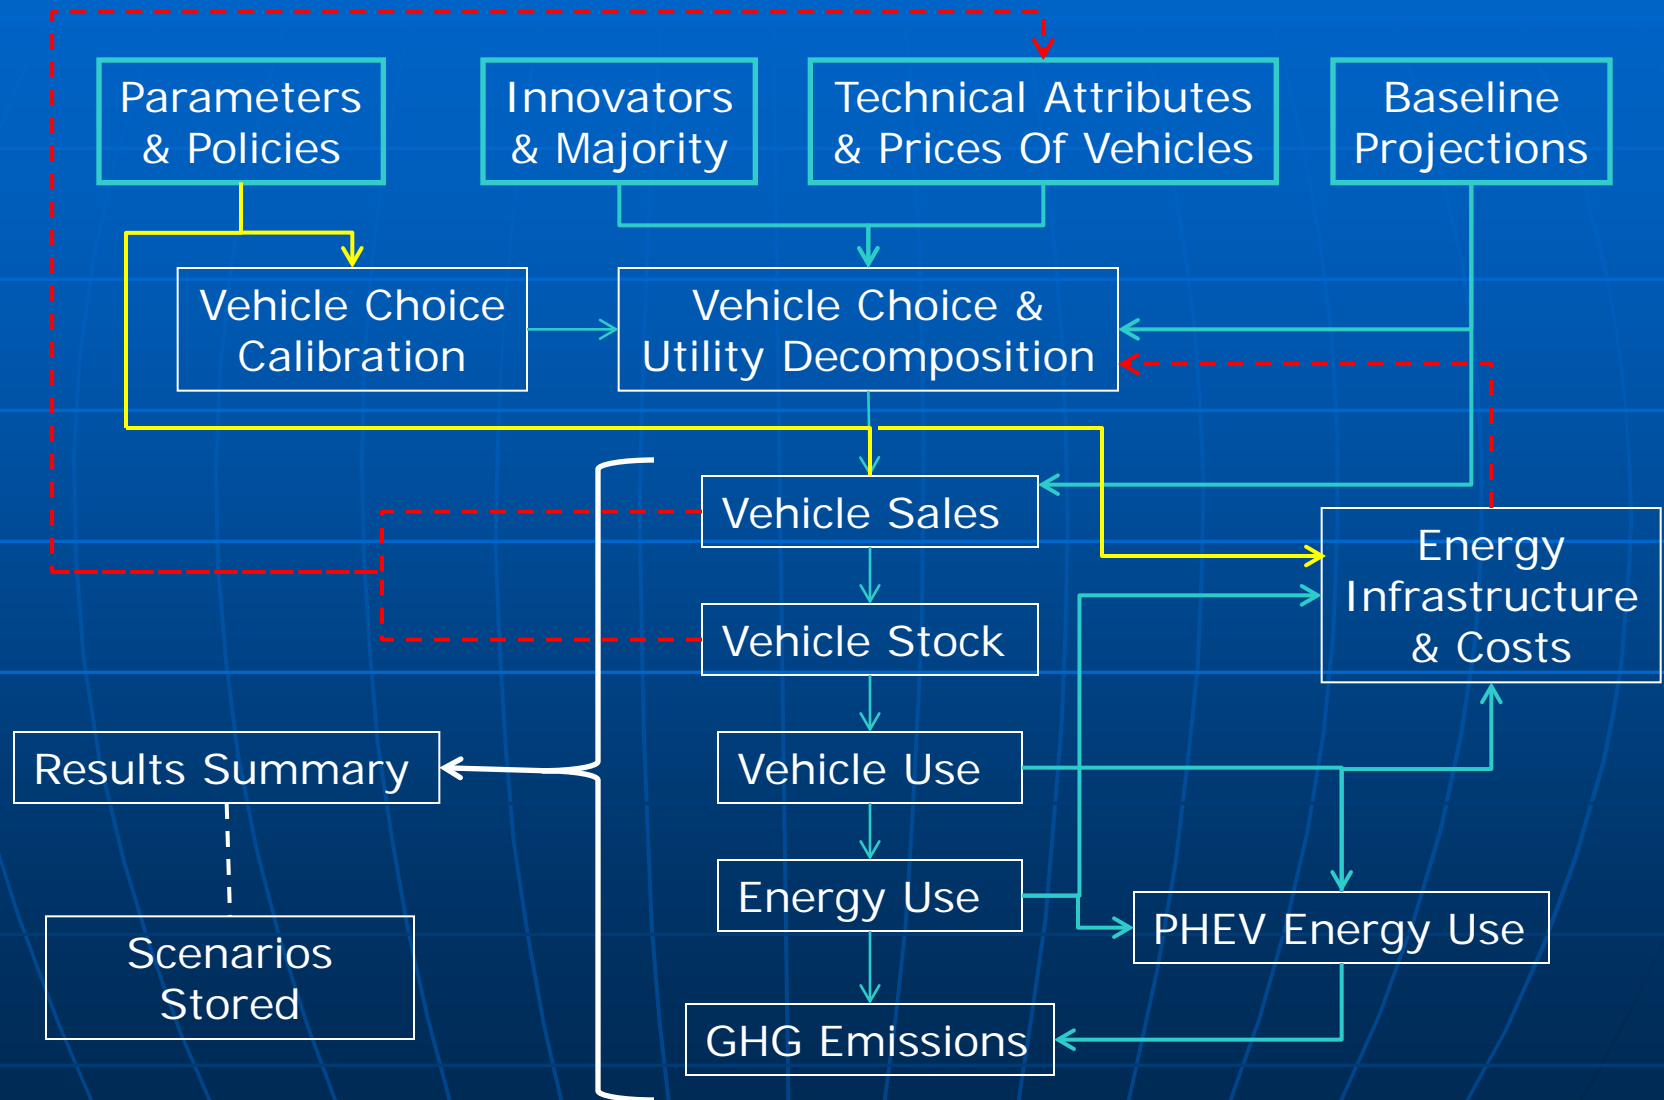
Parameters & Policies

Innovators & Majority

Technical Attributes & Prices Of Vehicles

Baseline Projections

Vehicle Choice Calibration

Vehicle Choice & Utility Decomposition

Vehicle Sales

Energy Infrastructure & Costs

Vehicle Stock

Results Summary

Vehicle Use

Scenarios Stored

Energy Use

PHEV Energy Use

GHG Emissions